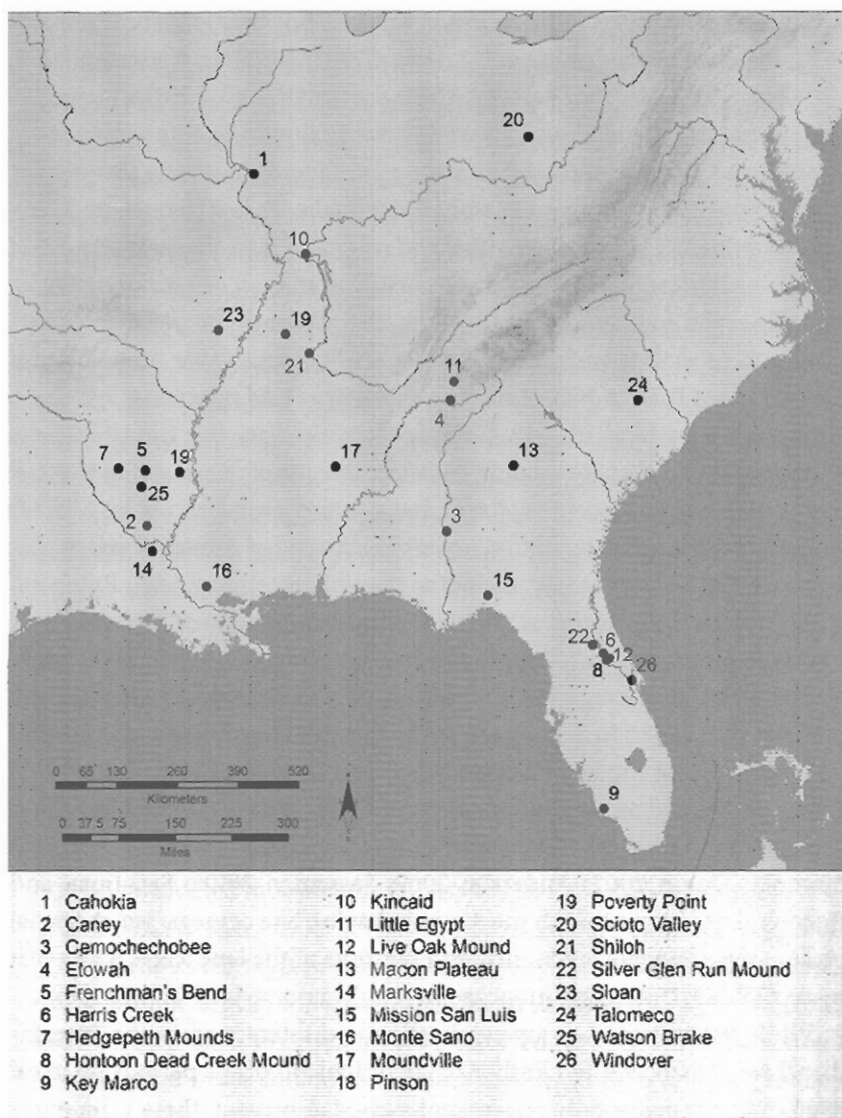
20

1

10

23

19

21

11

24

4

7

5

19

17

13

25

2

3

14

16

15

22

6

8

12

26

9

0 65 130 260 390 520
Kilometers

0 37.5 75 150 225 300
Miles

1 Cahokia
2 Caney
3 Cemochechobee
4 Etowah
5 Frenchman's Bend
6 Harris Creek
7 Hedgepeth Mounds
8 Hontoon Dead Creek Mound
9 Key Marco

10 Kincaid
11 Little Egypt
12 Live Oak Mound
13 Macon Plateau
14 Marksville
15 Mission San Luis
16 Monte Sano
17 Moundville
18 Pinson

19 Poverty Point
20 Scioto Valley
21 Shiloh
22 Silver Glen Run Mound
23 Sloan
24 Talomeco
25 Watson Brake
26 Windover